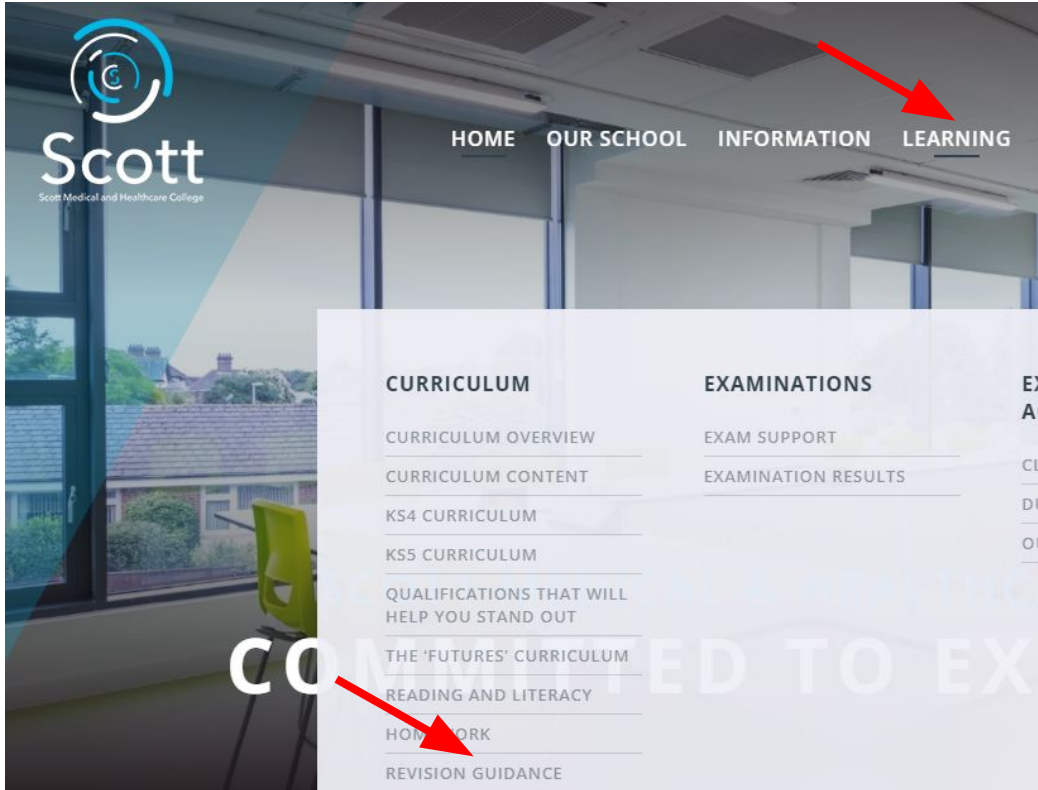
SC

Scott

Scott Medical and Healthcare College

HOME OUR SCHOOL INFORMATION LEARNING

CURRICULUM

CURRICULUM OVERVIEW

CURRICULUM CONTENT

KS4 CURRICULUM

KS5 CURRICULUM

QUALIFICATIONS THAT WILL HELP YOU STAND OUT

THE 'FUTURES' CURRICULUM

READING AND LITERACY

HOM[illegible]ORK

REVISION GUIDANCE

EXAMINATIONS

EXAM SUPPORT

EXAMINATION RESULTS

EX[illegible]
A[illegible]

CL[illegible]

DU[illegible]

OU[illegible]

CO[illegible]TED TO EX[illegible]